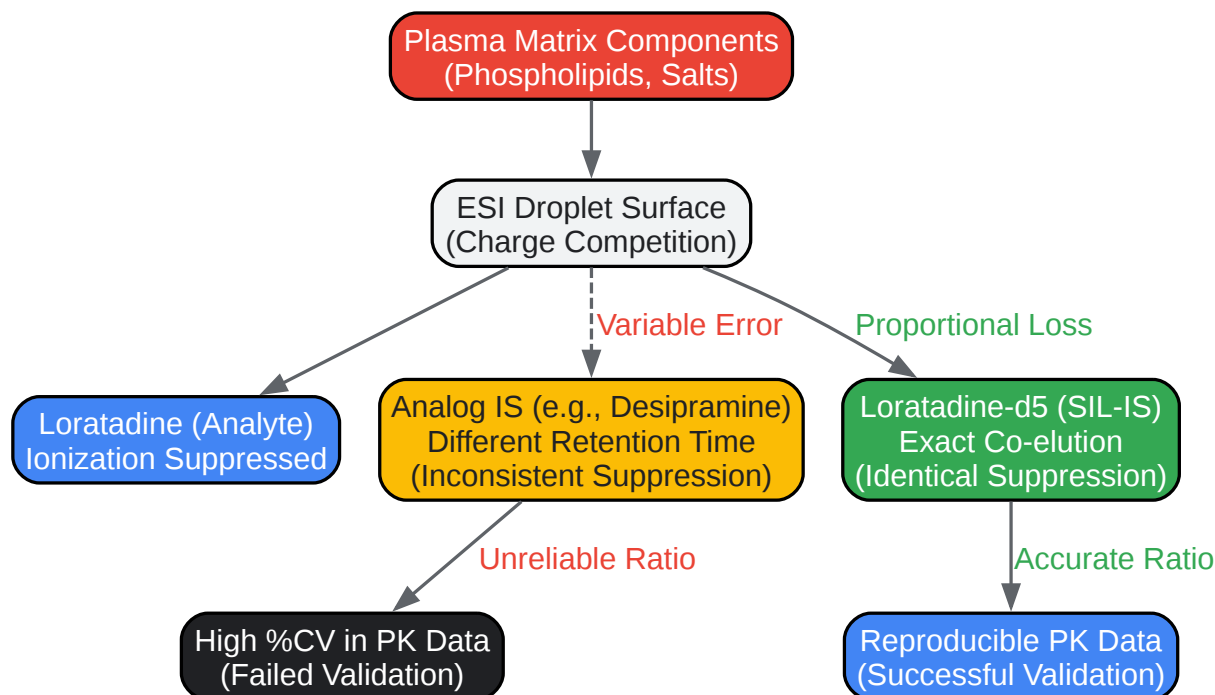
Plasma Matrix Components
(Phospholipids, Salts)

ESI Droplet Surface
(Charge Competition)

Variable Error

Proportional Loss

Loratadine (Analyte)
Ionization Suppressed

Analog IS (e.g., Desipramine)
Different Retention Time
(Inconsistent Suppression)

Loratadine-d5 (SIL-IS)
Exact Co-elution
(Identical Suppression)

Unreliable Ratio

Accurate Ratio

High %CV in PK Data
(Failed Validation)

Reproducible PK Data
(Successful Validation)